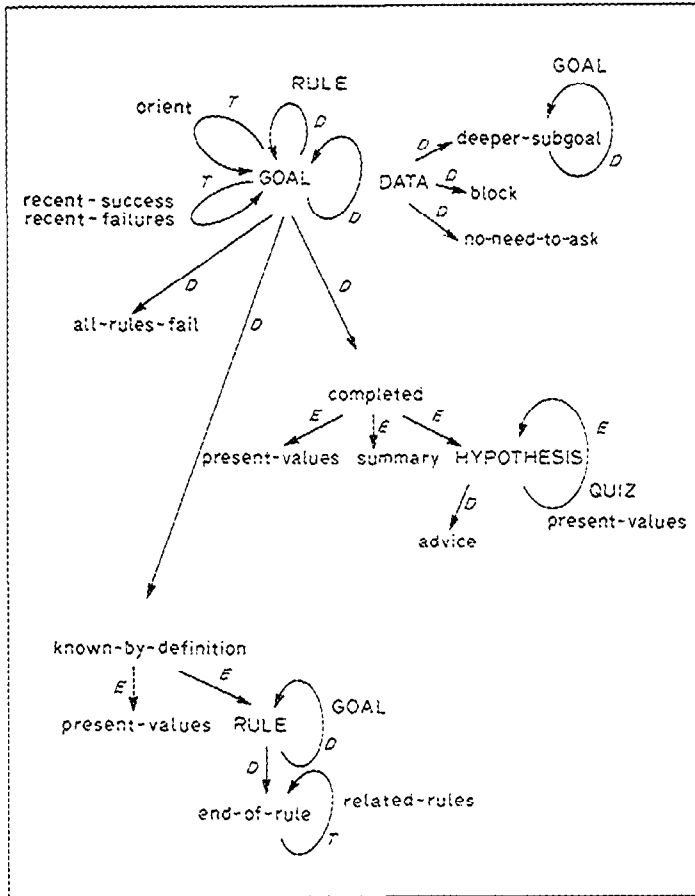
RULE

orient

T

D

GOAL

recent-success
recent-failures

T

D

GOAL

D

deeper-subgoal

D

DATA

D

block

D

no-need-to-ask

D

all-rules-fail

D

D

completed

E

E

E

present-values

summary

HYPOTHESIS

E

QUIZ
present-values

D

advice

known-by-definition

E

E

present-values

RULE

GOAL

D

D

end-of-rule

related-rules

T